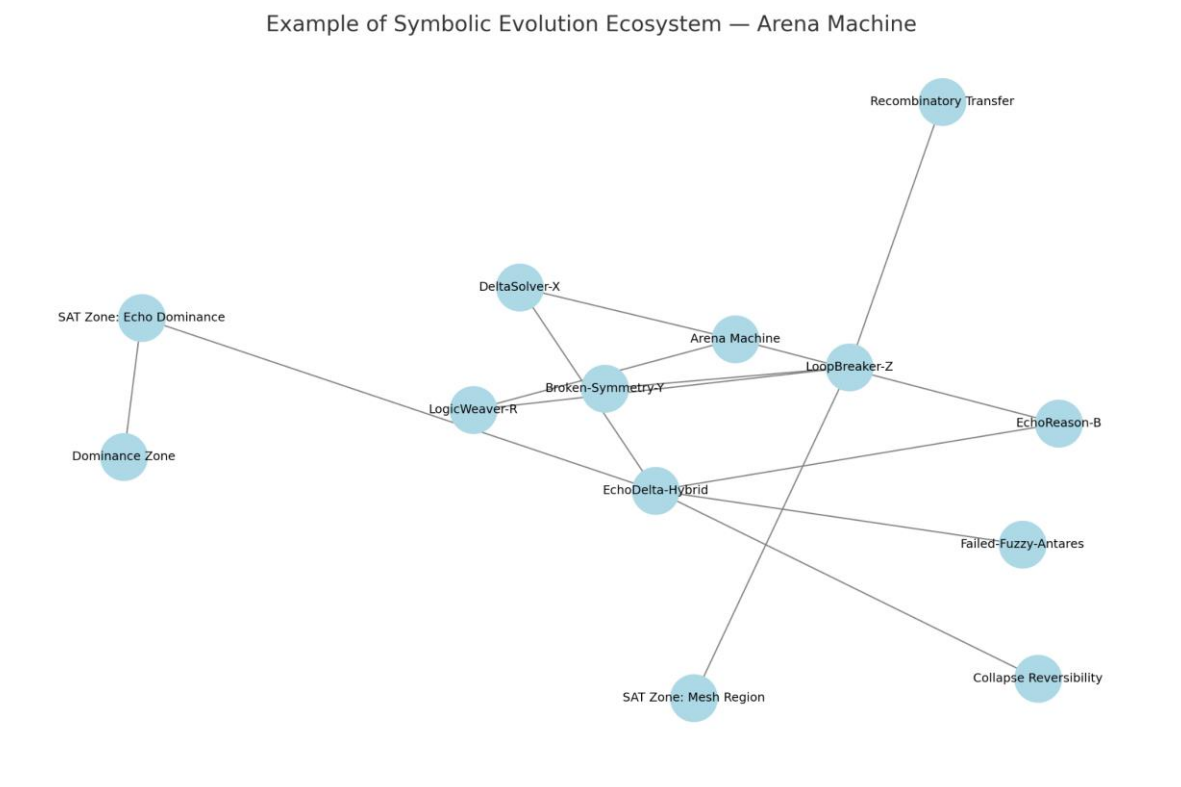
Example of Symbolic Evolution Ecosystem — Arena Machine

Recombinatory Transfer

DeltaSolver-X

SAT Zone: Echo Dominance

Arena Machine

LoopBreaker-Z

Broken-Symmetry-Y

LogicWeaver-R

EchoReason-B

Dominance Zone

EchoDelta-Hybrid

Failed-Fuzzy-Antares

Collapse Reversibility

SAT Zone: Mesh Region